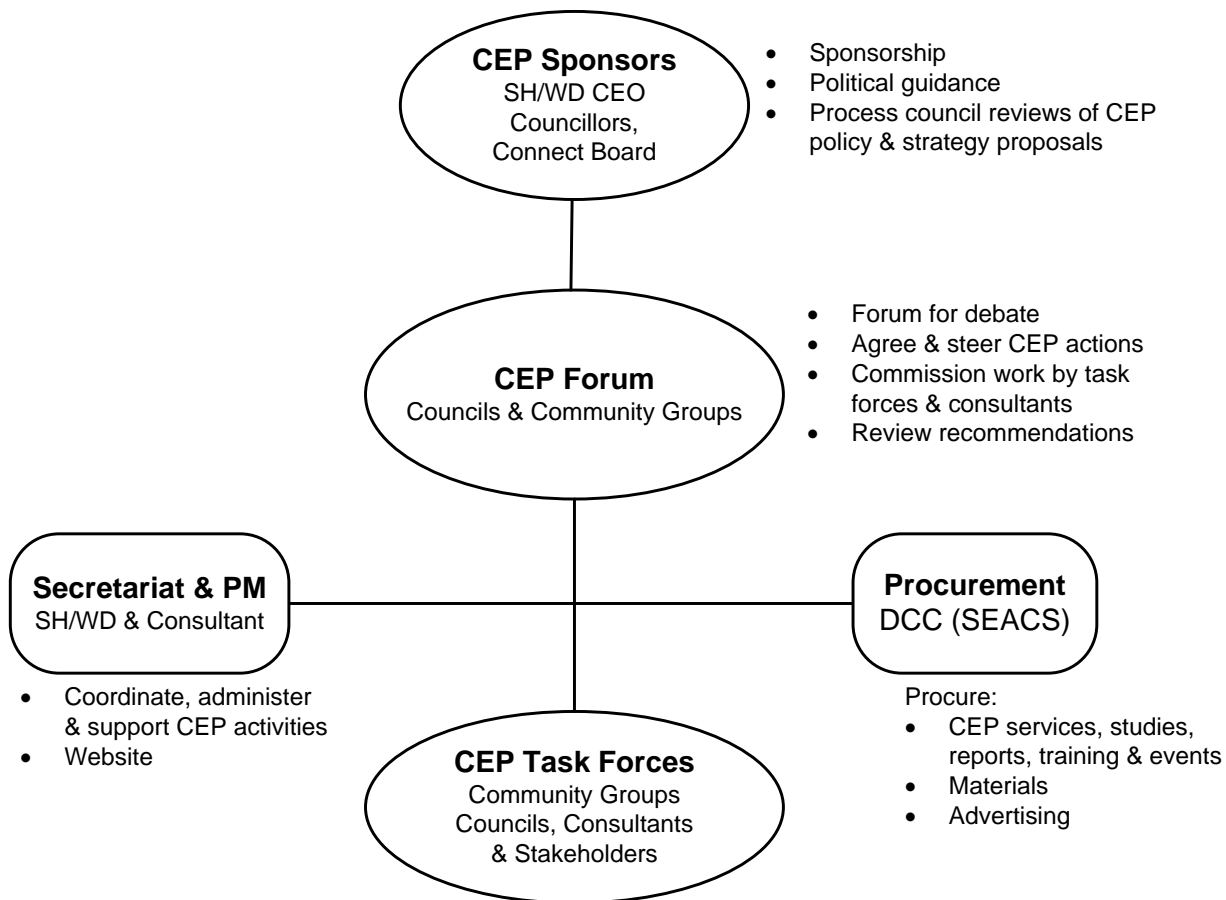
**CEP Sponsors**
SH/WD CEO
Councillors,
Connect Board

- Sponsorship
- Political guidance
- Process council reviews of CEP policy & strategy proposals

**CEP Forum**
Councils & Community Groups

- Forum for debate
- Agree & steer CEP actions
- Commission work by task forces & consultants
- Review recommendations

**Secretariat & PM**
SH/WD & Consultant

- Coordinate, administer & support CEP activities
- Website

**Procurement**
DCC (SEACS)

Procure:
- CEP services, studies, reports, training & events
- Materials
- Advertising

**CEP Task Forces**
Community Groups
Councils, Consultants
& Stakeholders